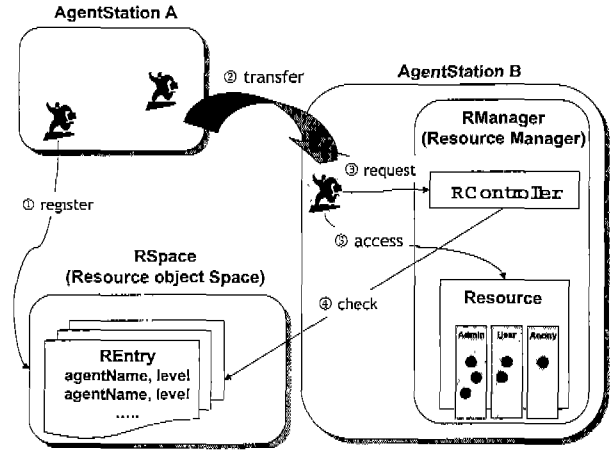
AgentStation A

② transfer

AgentStation B

RManager (Resource Manager)

③ request

RController

① register

⑤ access

RSpace (Resource object Space)

④ check

Resource

Admin

User

Anony

REntry
agentName, level
agentName, level
.....